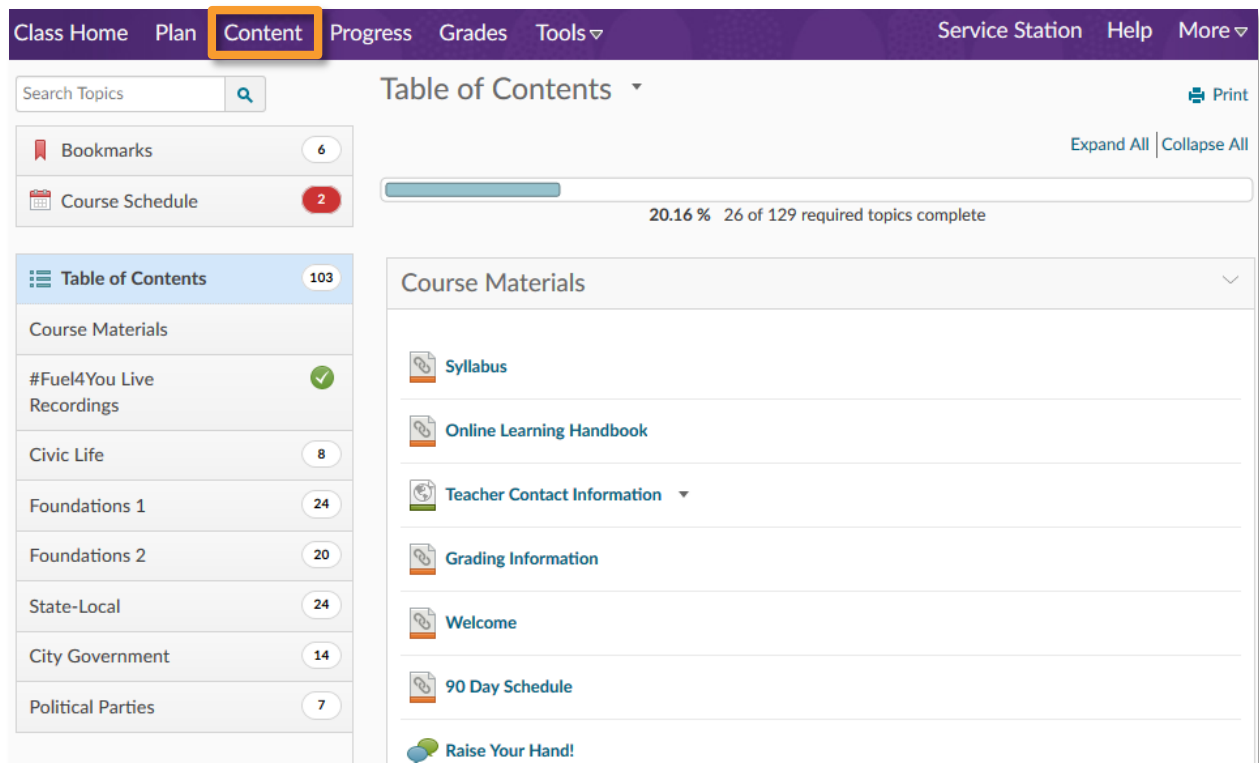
Class Home Plan Content Progress Grades Tools Service Station Help More

Search Topics

Bookmarks 6

Course Schedule 2

Table of Contents 103

Course Materials

#Fuel4You Live Recordings

Civic Life 8

Foundations 1 24

Foundations 2 20

State-Local 24

City Government 14

Political Parties 7

Table of Contents

Print

Expand All | Collapse All

20.16 % 26 of 129 required topics complete

Course Materials

Syllabus

Online Learning Handbook

Teacher Contact Information

Grading Information

Welcome

90 Day Schedule

Raise Your Hand!